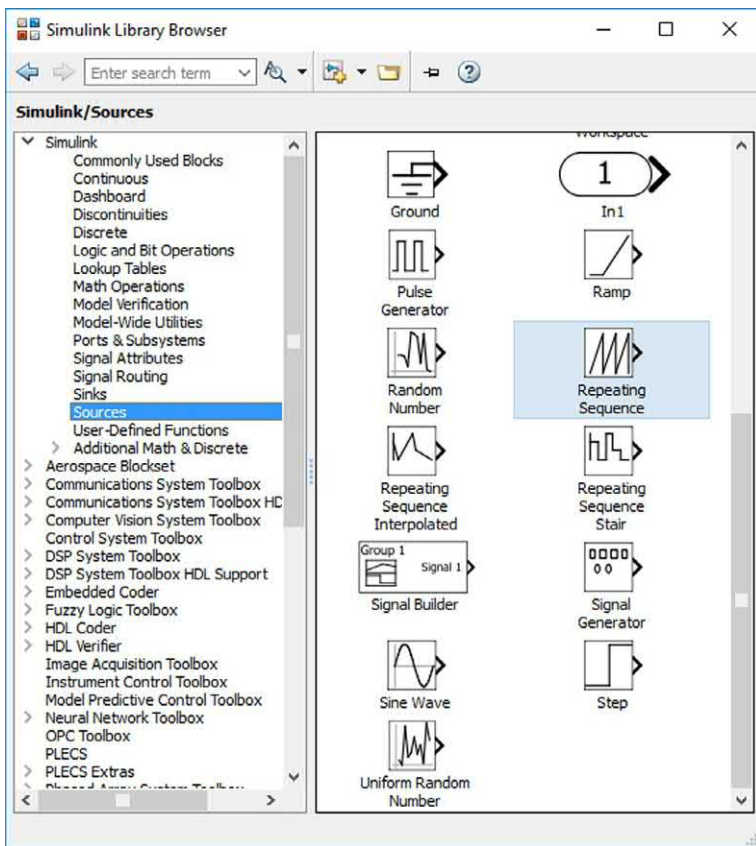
Simulink Library Browser

Enter search term

Simulink/Sources

Simulink
Commonly Used Blocks
Continuous
Dashboard
Discontinuities
Discrete
Logic and Bit Operations
Lookup Tables
Math Operations
Model Verification
Model-Wide Utilities
Ports & Subsystems
Signal Attributes
Signal Routing
Sinks
Sources
User-Defined Functions
Additional Math & Discrete
Aerospace Blockset
Communications System Toolbox
Communications System Toolbox HD
Computer Vision System Toolbox
Control System Toolbox
DSP System Toolbox
DSP System Toolbox HDL Support
Embedded Coder
Fuzzy Logic Toolbox
HDL Coder
HDL Verifier
Image Acquisition Toolbox
Instrument Control Toolbox
Model Predictive Control Toolbox
Neural Network Toolbox
OPC Toolbox
PLECS
PLECS Extras
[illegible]

Workspace

Ground

1

In1

Pulse Generator

Ramp

Random Number

Repeating Sequence

Repeating Sequence Interpolated

Repeating Sequence Stair

Group 1

Signal 1

Signal Builder

0000
00

Signal Generator

Sine Wave

Step

Uniform Random Number